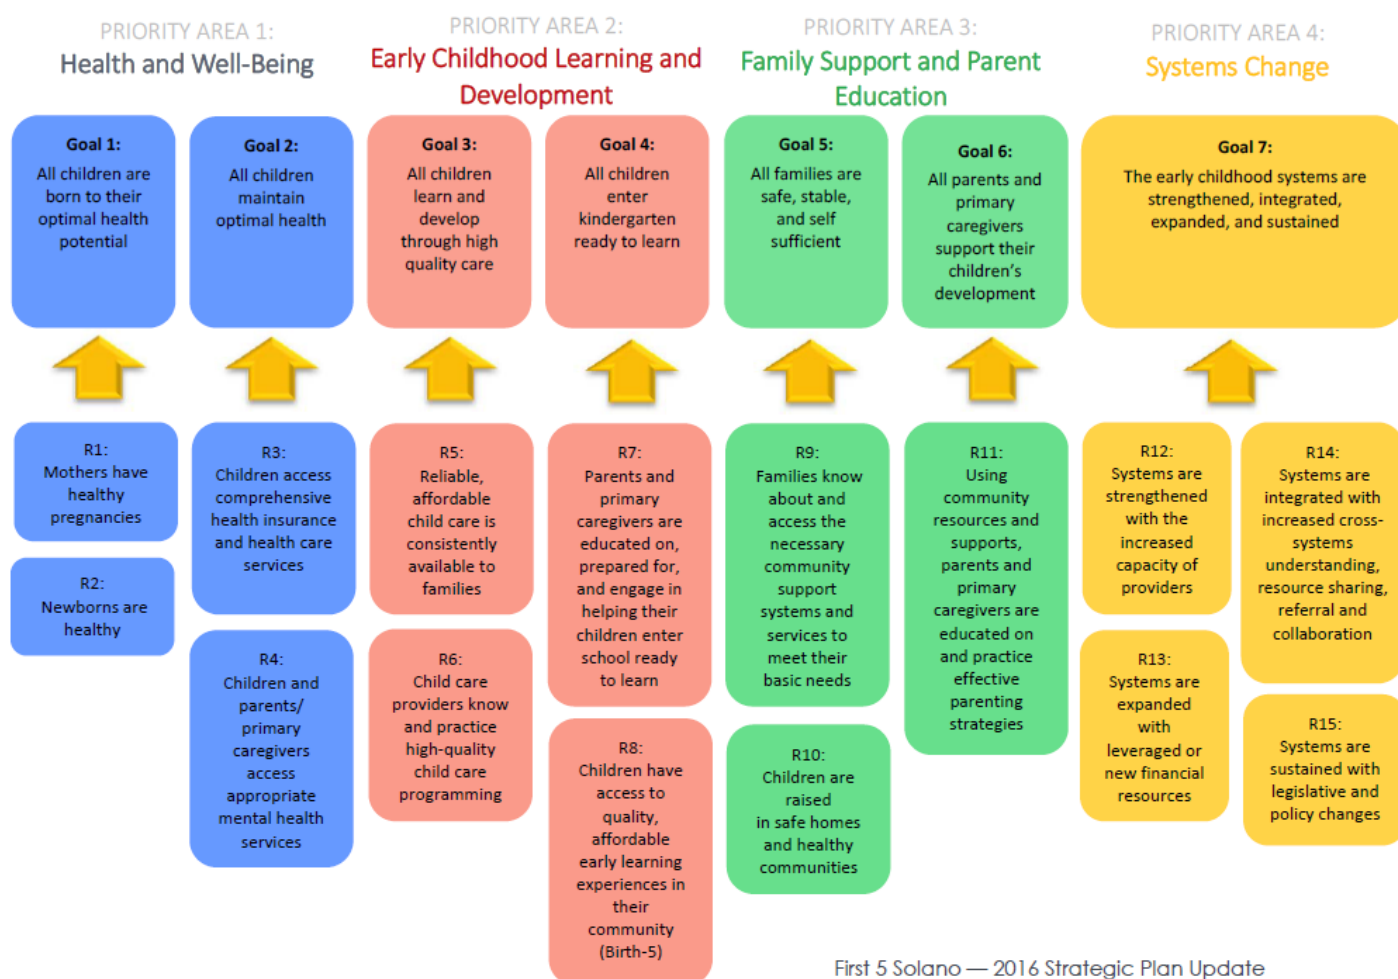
PRIORITY AREA 1:
Health and Well-Being

PRIORITY AREA 2:
Early Childhood Learning and Development

PRIORITY AREA 3:
Family Support and Parent Education

PRIORITY AREA 4:
Systems Change

Goal 1:
All children are born to their optimal health potential

Goal 2:
All children maintain optimal health

Goal 3:
All children learn and develop through high quality care

Goal 4:
All children enter kindergarten ready to learn

Goal 5:
All families are safe, stable, and self sufficient

Goal 6:
All parents and primary caregivers support their children's development

Goal 7:
The early childhood systems are strengthened, integrated, expanded, and sustained

R1:
Mothers have healthy pregnancies

R2:
Newborns are healthy

R3:
Children access comprehensive health insurance and health care services

R4:
Children and parents/ primary caregivers access appropriate mental health services

R5:
Reliable, affordable child care is consistently available to families

R6:
Child care providers know and practice high-quality child care programming

R7:
Parents and primary caregivers are educated on, prepared for, and engage in helping their children enter school ready to learn

R8:
Children have access to quality, affordable early learning experiences in their community (Birth-5)

R9:
Families know about and access the necessary community support systems and services to meet their basic needs

R10:
Children are raised in safe homes and healthy communities

R11:
Using community resources and supports, parents and primary caregivers are educated on and practice effective parenting strategies

R12:
Systems are strengthened with the increased capacity of providers

R13:
Systems are expanded with leveraged or new financial resources

R14:
Systems are integrated with increased cross-systems understanding, resource sharing, referral and collaboration

R15:
Systems are sustained with legislative and policy changes

First 5 Solano — 2016 Strategic Plan Update